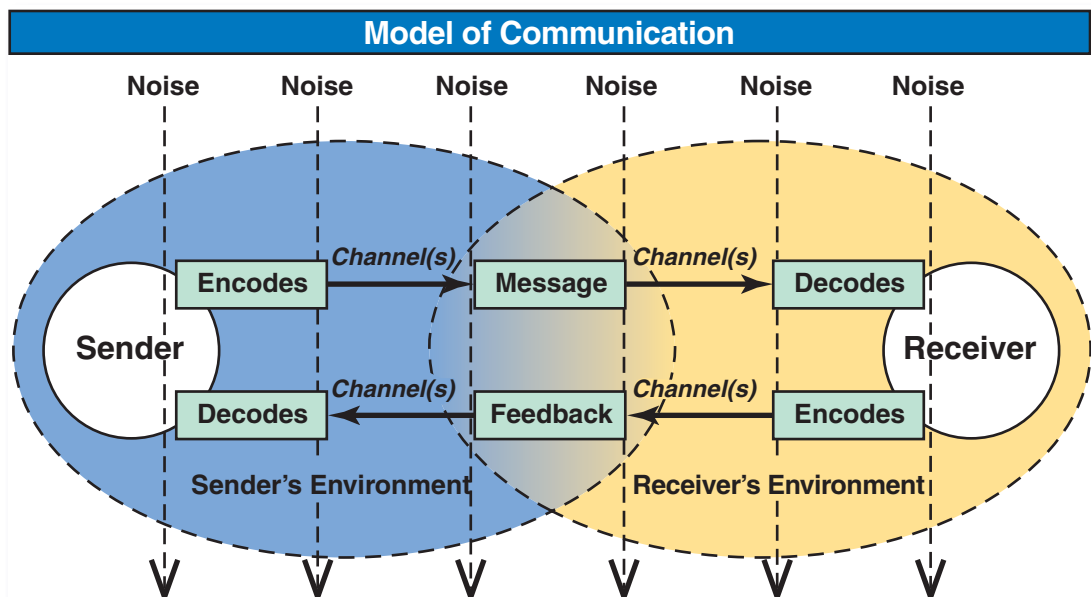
Model of Communication

Noise Noise Noise Noise Noise Noise

Channel(s)

Channel(s)

Encodes

Message

Decodes

Sender

Receiver

Channel(s)

Channel(s)

Decodes

Feedback

Encodes

Sender's Environment

Receiver's Environment